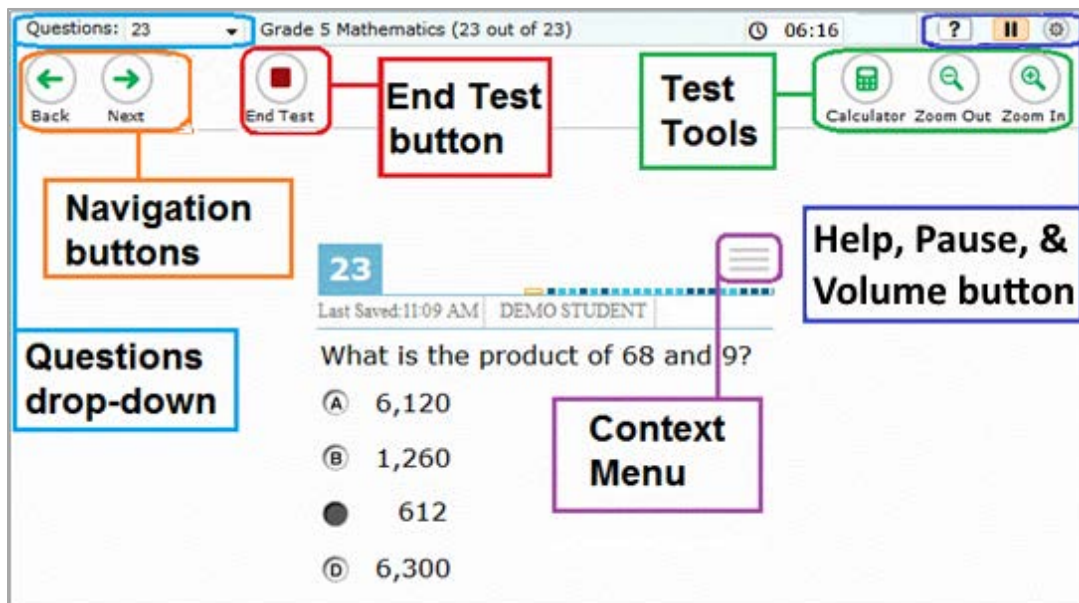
Questions: 23

Grade 5 Mathematics (23 out of 23)

06:16

?

Back

Next

End Test

End Test button

Test Tools

Calculator

Zoom Out

Zoom In

Navigation buttons

Help, Pause, & Volume button

23

Last Saved:11:09 AM

DEMO STUDENT

Questions drop-down

What is the product of 68 and 9?

Ⓐ 6,120

Ⓑ 1,260

612

Ⓓ 6,300

Context Menu